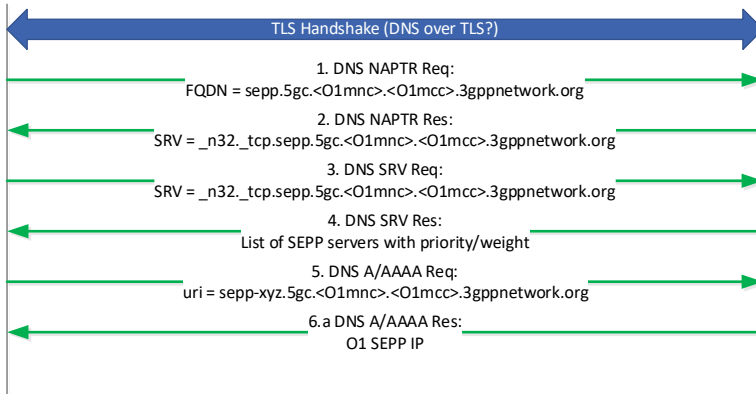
TLS Handshake (DNS over TLS?)

1. DNS NAPTR Req:
FQDN = sepp.5gc.<O1mnc>.<O1mcc>.3gppnetwork.org

2. DNS NAPTR Res:
SRV = _n32._tcp.sepp.5gc.<O1mnc>.<O1mcc>.3gppnetwork.org

3. DNS SRV Req:
SRV = _n32._tcp.sepp.5gc.<O1mnc>.<O1mcc>.3gppnetwork.org

4. DNS SRV Res:
List of SEPP servers with priority/weight

5. DNS A/AAAA Req:
uri = sepp-xyz.5gc.<O1mnc>.<O1mcc>.3gppnetwork.org

6.a DNS A/AAAA Res:
O1 SEPP IP